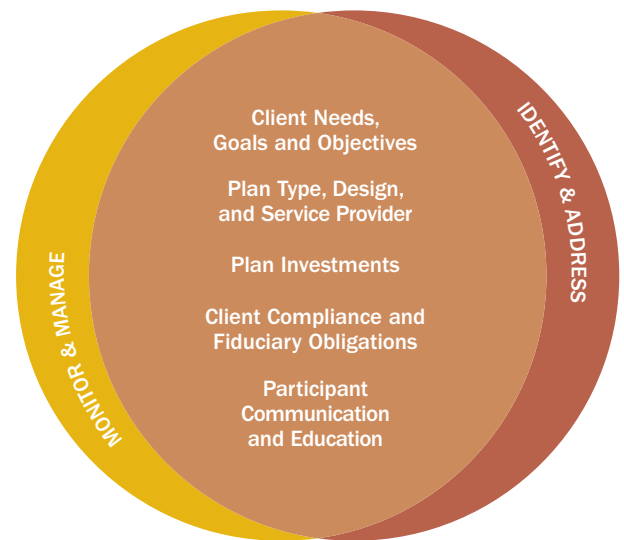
MONITOR & MANAGE

Client Needs, Goals and Objectives

Plan Type, Design, and Service Provider

Plan Investments

Client Compliance and Fiduciary Obligations

Participant Communication and Education

IDENTIFY & ADDRESS